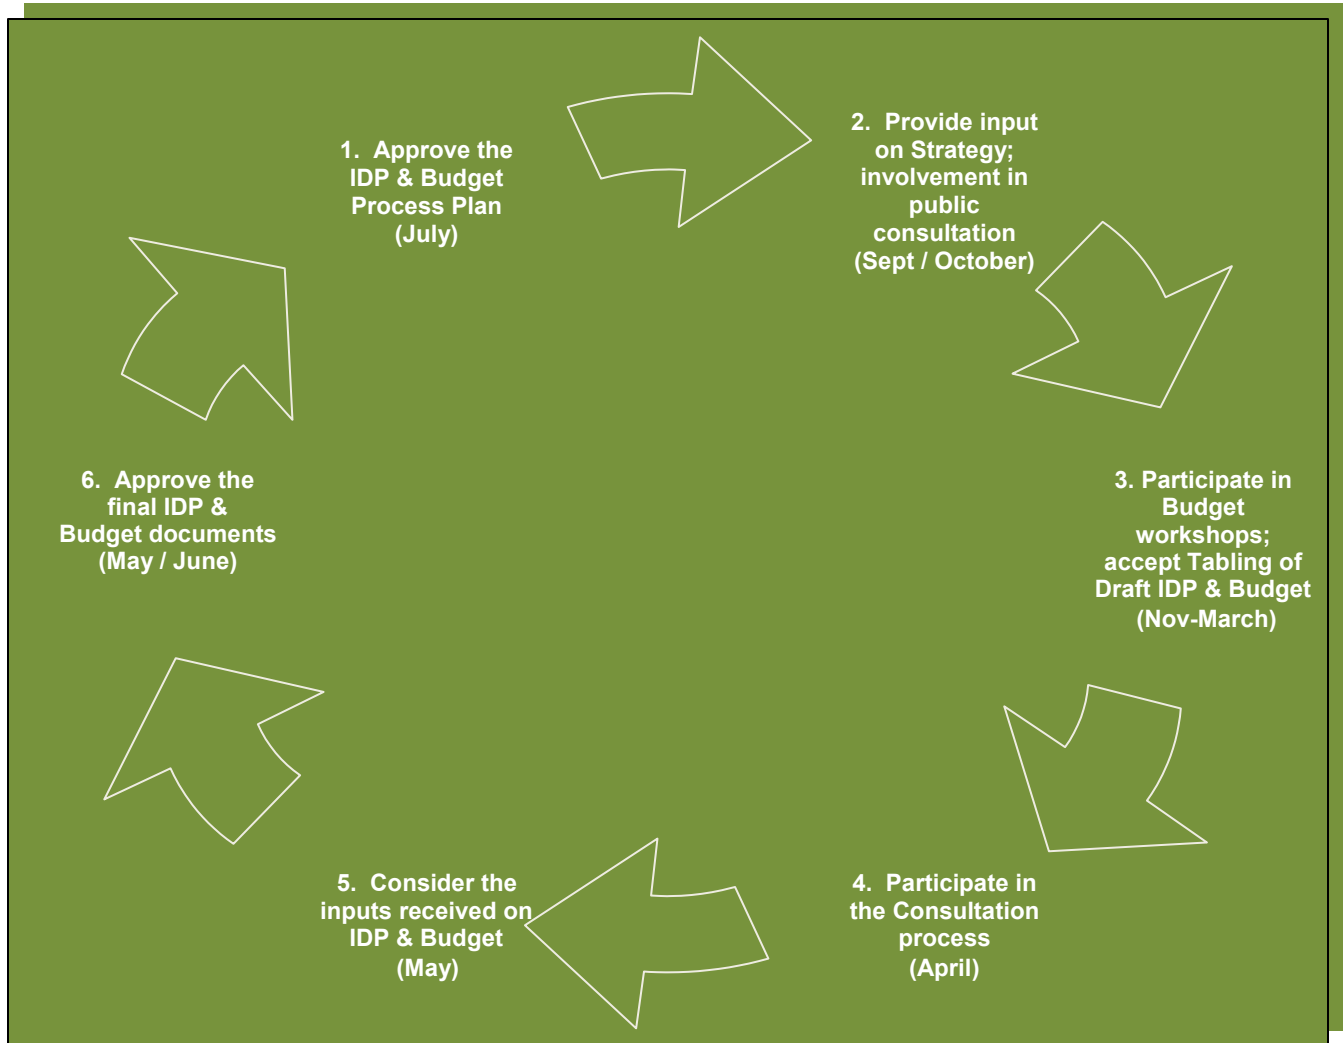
1. Approve the IDP & Budget Process Plan (July)

2. Provide input on Strategy; involvement in public consultation (Sept / October)

3. Participate in Budget workshops; accept Tabling of Draft IDP & Budget (Nov-March)

4. Participate in the Consultation process (April)

5. Consider the inputs received on IDP & Budget (May)

6. Approve the final IDP & Budget documents (May / June)